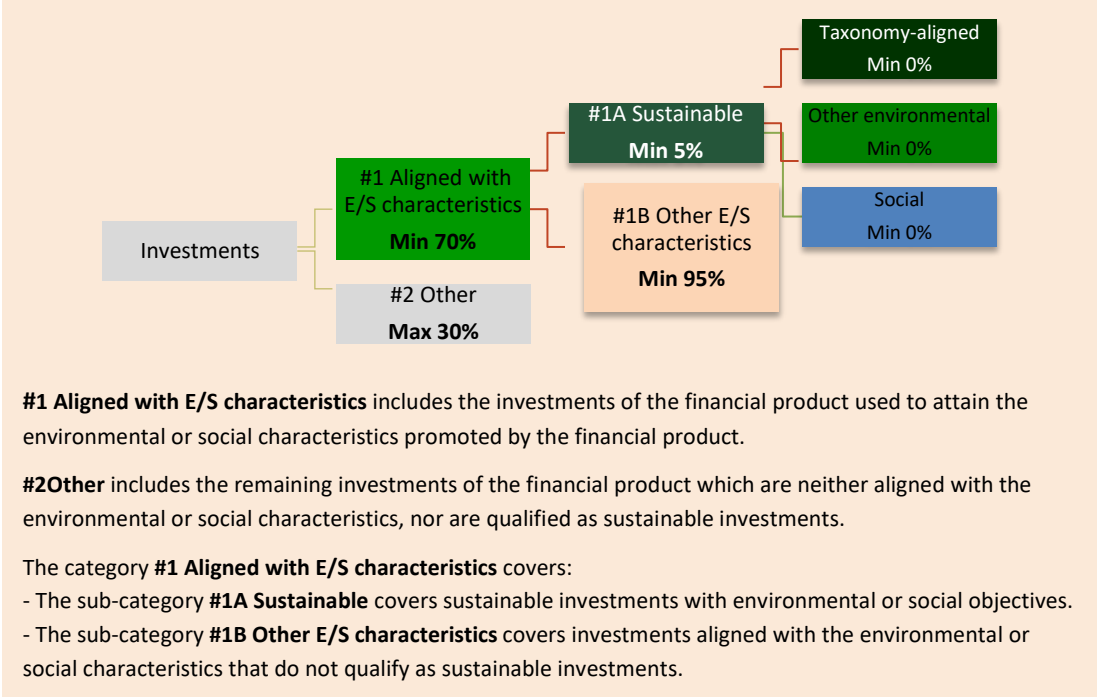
Investments

#1 Aligned with E/S characteristics
Min 70%

#2 Other
Max 30%

#1A Sustainable
Min 5%

#1B Other E/S characteristics
Min 95%

Taxonomy-aligned
Min 0%

Other environmental
Min 0%

Social
Min 0%

**#1 Aligned with E/S characteristics** includes the investments of the financial product used to attain the environmental or social characteristics promoted by the financial product.

**#2Other** includes the remaining investments of the financial product which are neither aligned with the environmental or social characteristics, nor are qualified as sustainable investments.

The category **#1 Aligned with E/S characteristics** covers:
- The sub-category **#1A Sustainable** covers sustainable investments with environmental or social objectives.
- The sub-category **#1B Other E/S characteristics** covers investments aligned with the environmental or social characteristics that do not qualify as sustainable investments.